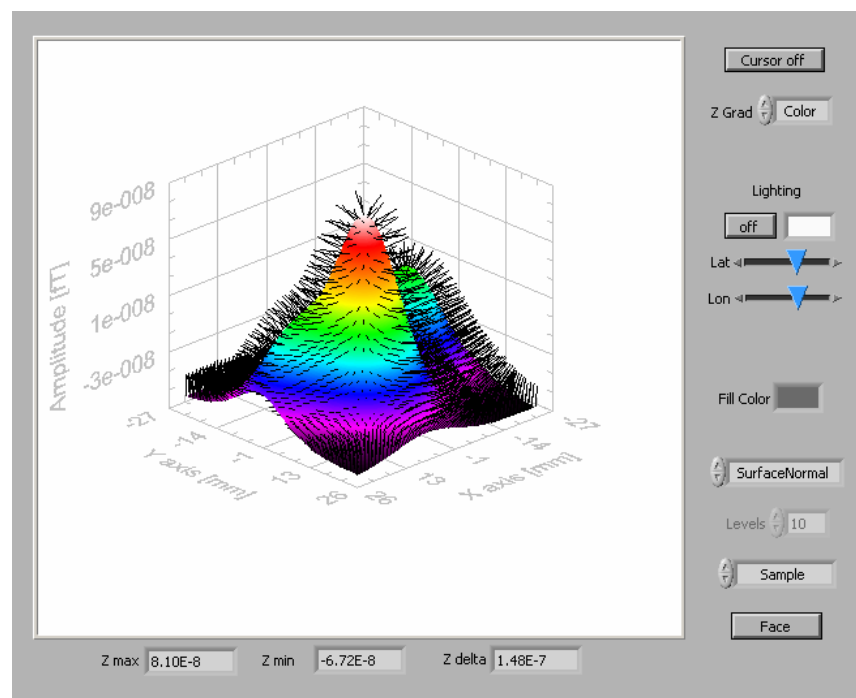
Amplitude [fT]
9e-008
5e-008
1e-008
-3e-008
-27
-14
-1
13
28
Y axis [mm]
26
13
-1
-14
-27
X axis [mm]

Cursor off
Z Grad
Color
Lighting
off
Lat
Lon
Fill Color
SurfaceNormal
Levels
10
Sample
Face

Z max 8.10E-8
Z min -6.72E-8
Z delta 1.48E-7